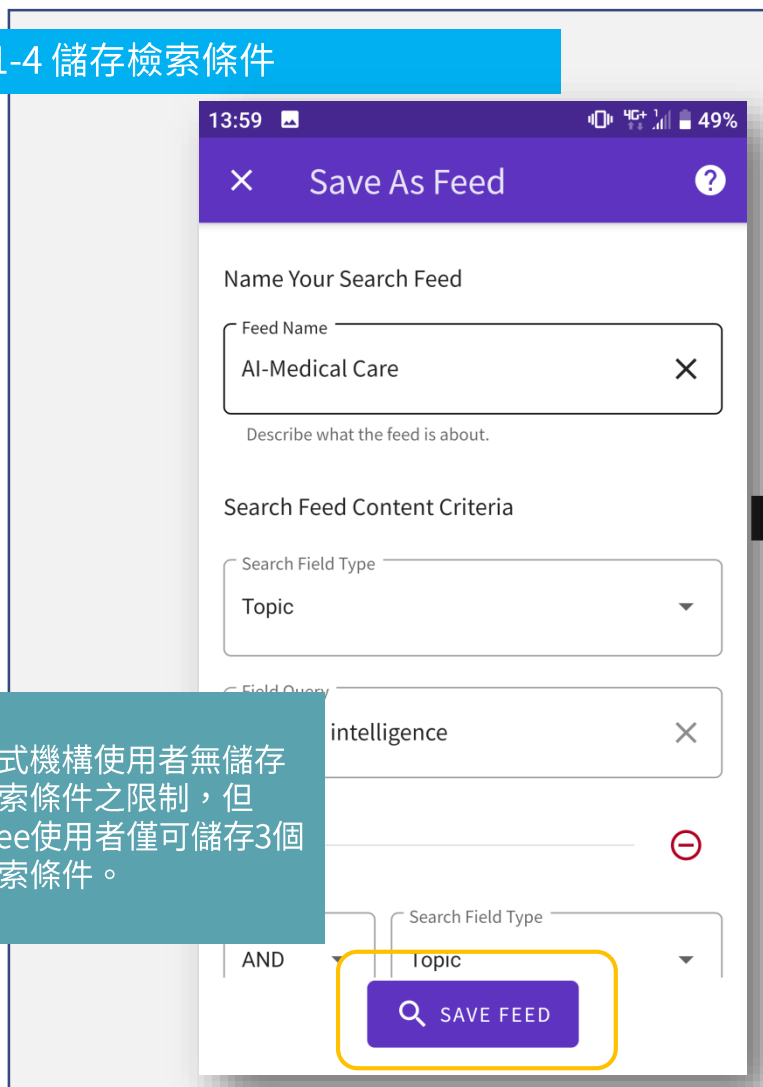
1-4 儲存檢索條件

13:59

49%

Save As Feed

Name Your Search Feed

Feed Name

AI-Medical Care

Describe what the feed is about.

Search Feed Content Criteria

Search Field Type

Topic

Field Query

intelligence

式機構使用者無儲存索條件之限制，但ee使用者僅可儲存3個索條件。

AND

Search Field Type

Topic

SAVE FEED